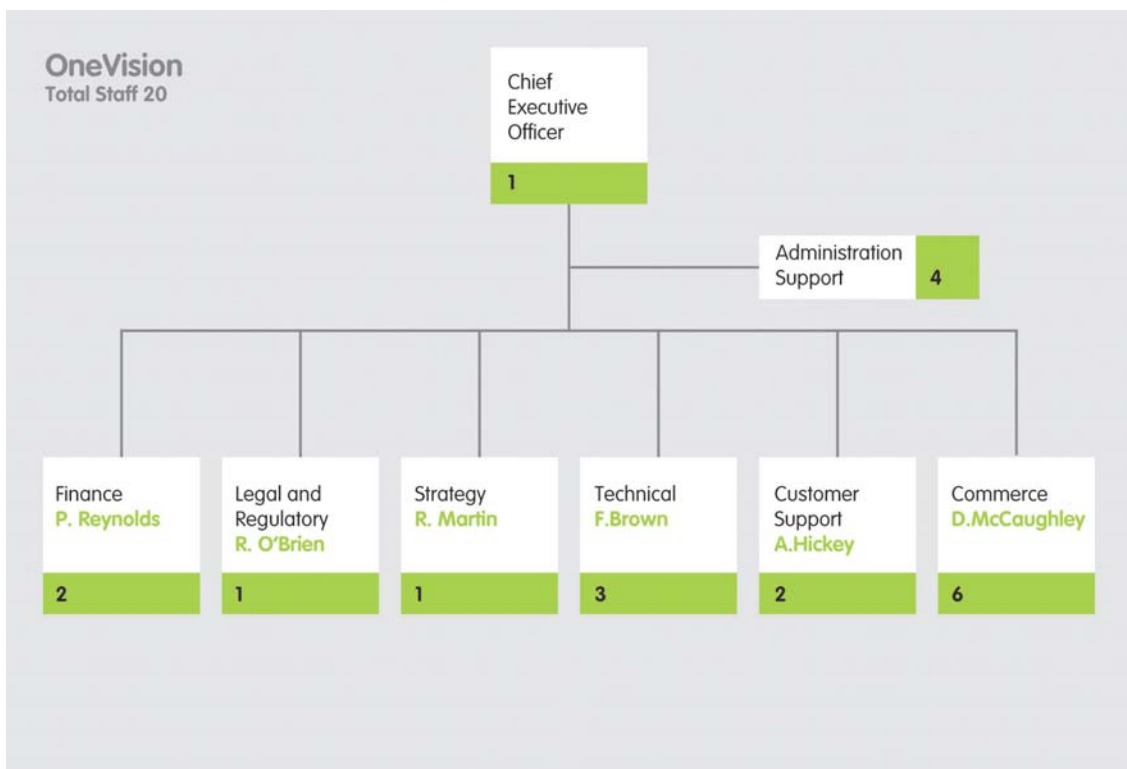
OneVision
Total Staff 20

Chief Executive Officer
1

Administration Support
4

Finance
P. Reynolds
2

Legal and Regulatory
R. O'Brien
1

Strategy
R. Martin
1

Technical
F.Brown
3

Customer Support
A.Hickey
2

Commerce
D.McCaughley
6